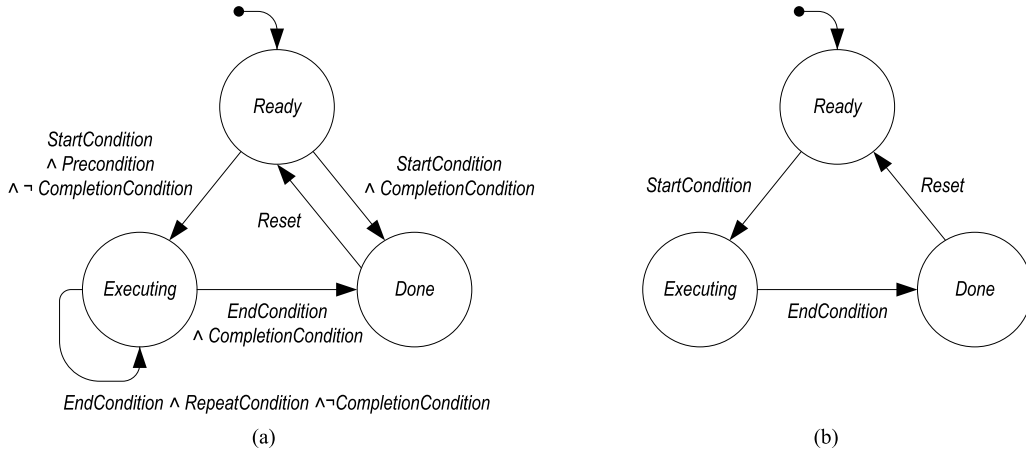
Ready

StartCondition
∧ Precondition
∧ ¬ CompletionCondition

StartCondition
∧ CompletionCondition

Reset

Executing

Done

EndCondition
∧ CompletionCondition

EndCondition ∧ RepeatCondition ∧¬CompletionCondition

(a)

Ready

StartCondition

Reset

Executing

Done

EndCondition

(b)